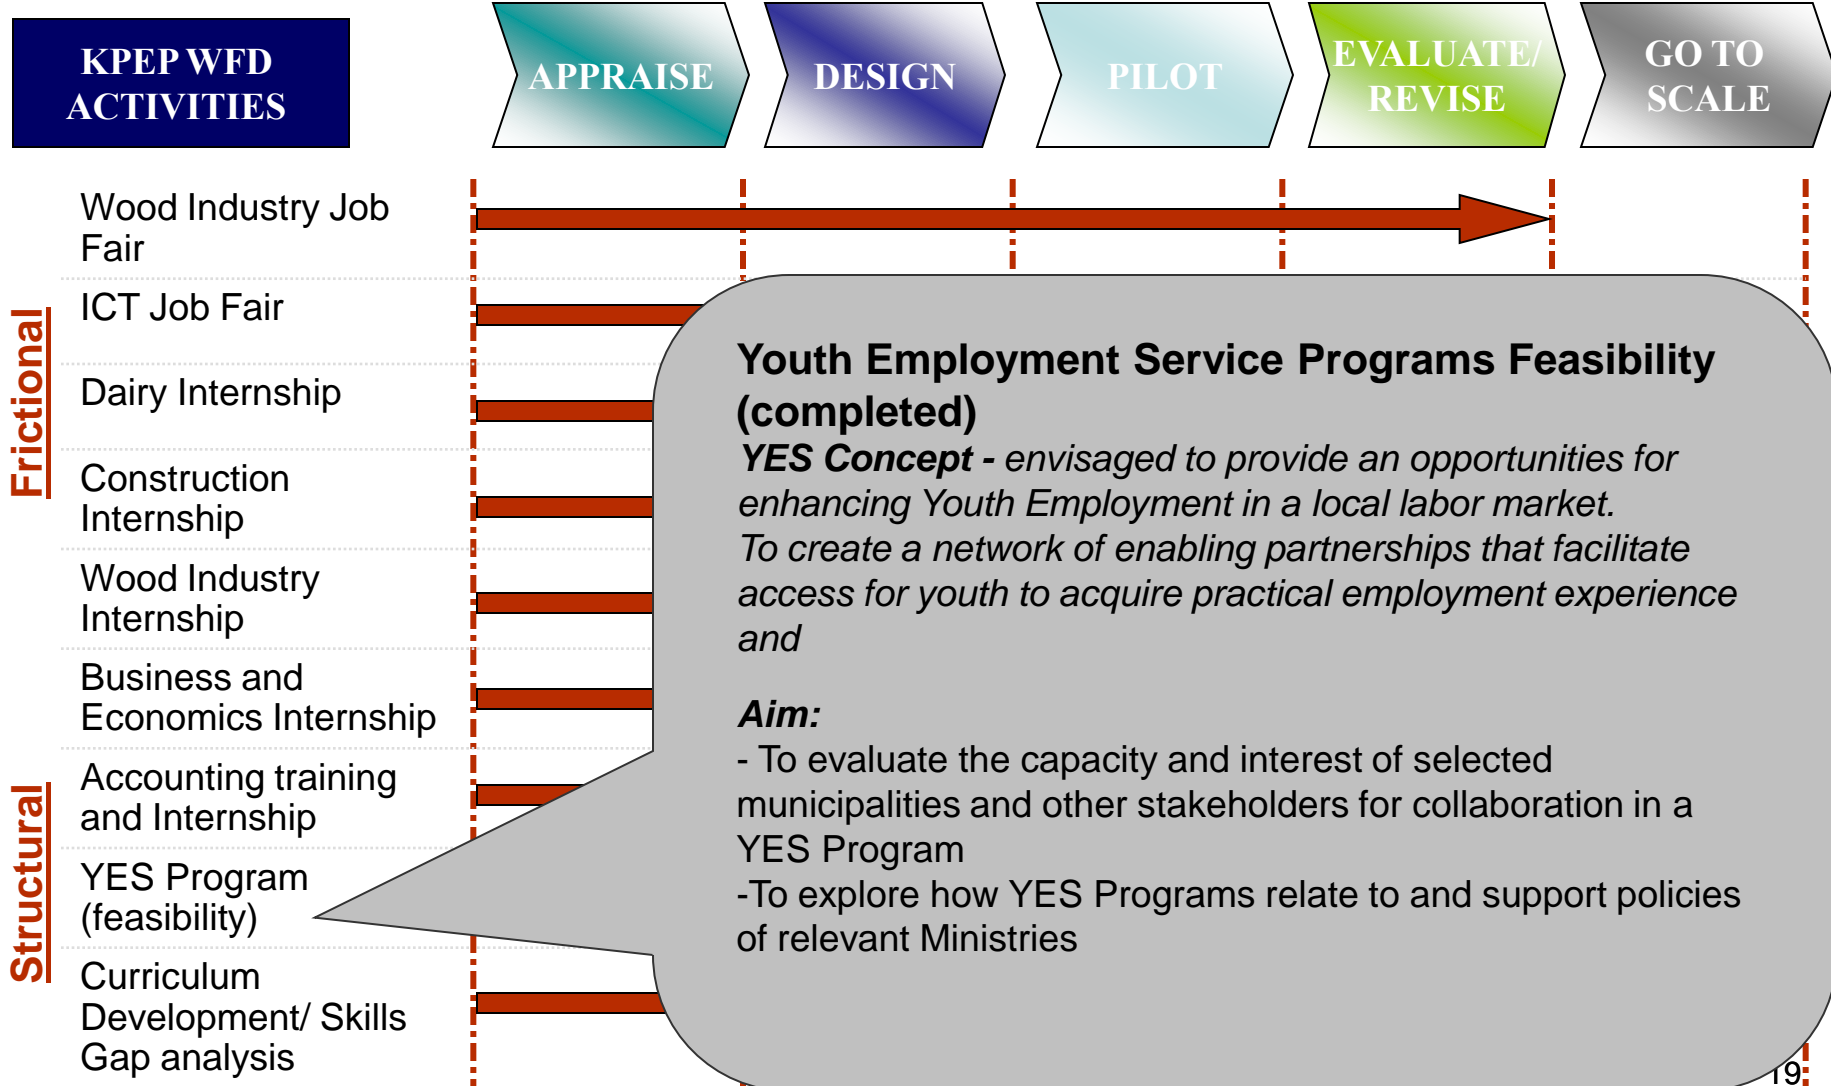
KPEP WFD ACTIVITIES

APPRAISE

DESIGN

PILOT

EVALUATE/ REVISE

GO TO SCALE

Frictional

Structural

Wood Industry Job Fair

ICT Job Fair

Dairy Internship

Construction Internship

Wood Industry Internship

Business and Economics Internship

Accounting training and Internship

YES Program (feasibility)

Curriculum Development/ Skills Gap analysis

Youth Employment Service Programs Feasibility (completed)

*YES Concept - envisaged to provide an opportunities for enhancing Youth Employment in a local labor market.*
*To create a network of enabling partnerships that facilitate access for youth to acquire practical employment experience and*

*Aim:*
- To evaluate the capacity and interest of selected municipalities and other stakeholders for collaboration in a YES Program
-To explore how YES Programs relate to and support policies of relevant Ministries

19